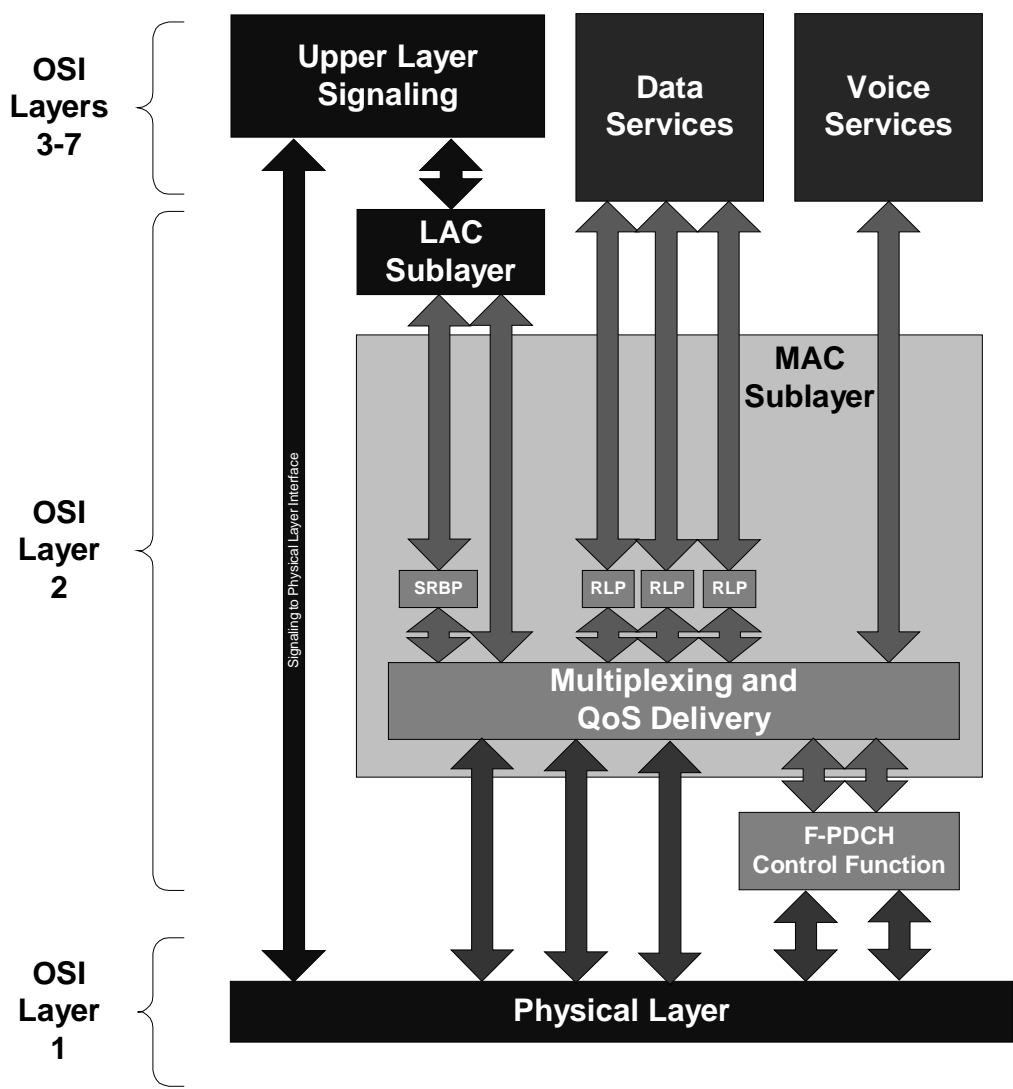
OSI Layers 3-7

Upper Layer Signaling

Data Services

Voice Services

OSI Layer 2

LAC Sublayer

MAC Sublayer

Signaling to Physical Layer Interface

SRBP

RLP

RLP

RLP

Multiplexing and QoS Delivery

F-PDCH Control Function

OSI Layer 1

Physical Layer